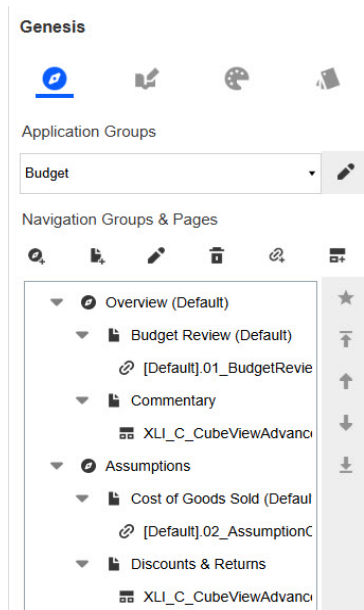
Genesis

Application Groups

Budget

Navigation Groups & Pages

Overview (Default)

Budget Review (Default)

[Default].01_BudgetRevie

Commentary

XLI_C_CubeViewAdvanc

Assumptions

Cost of Goods Sold (Defaul

[Default].02_AssumptionC

Discounts & Returns

XLI_C_CubeViewAdvanc